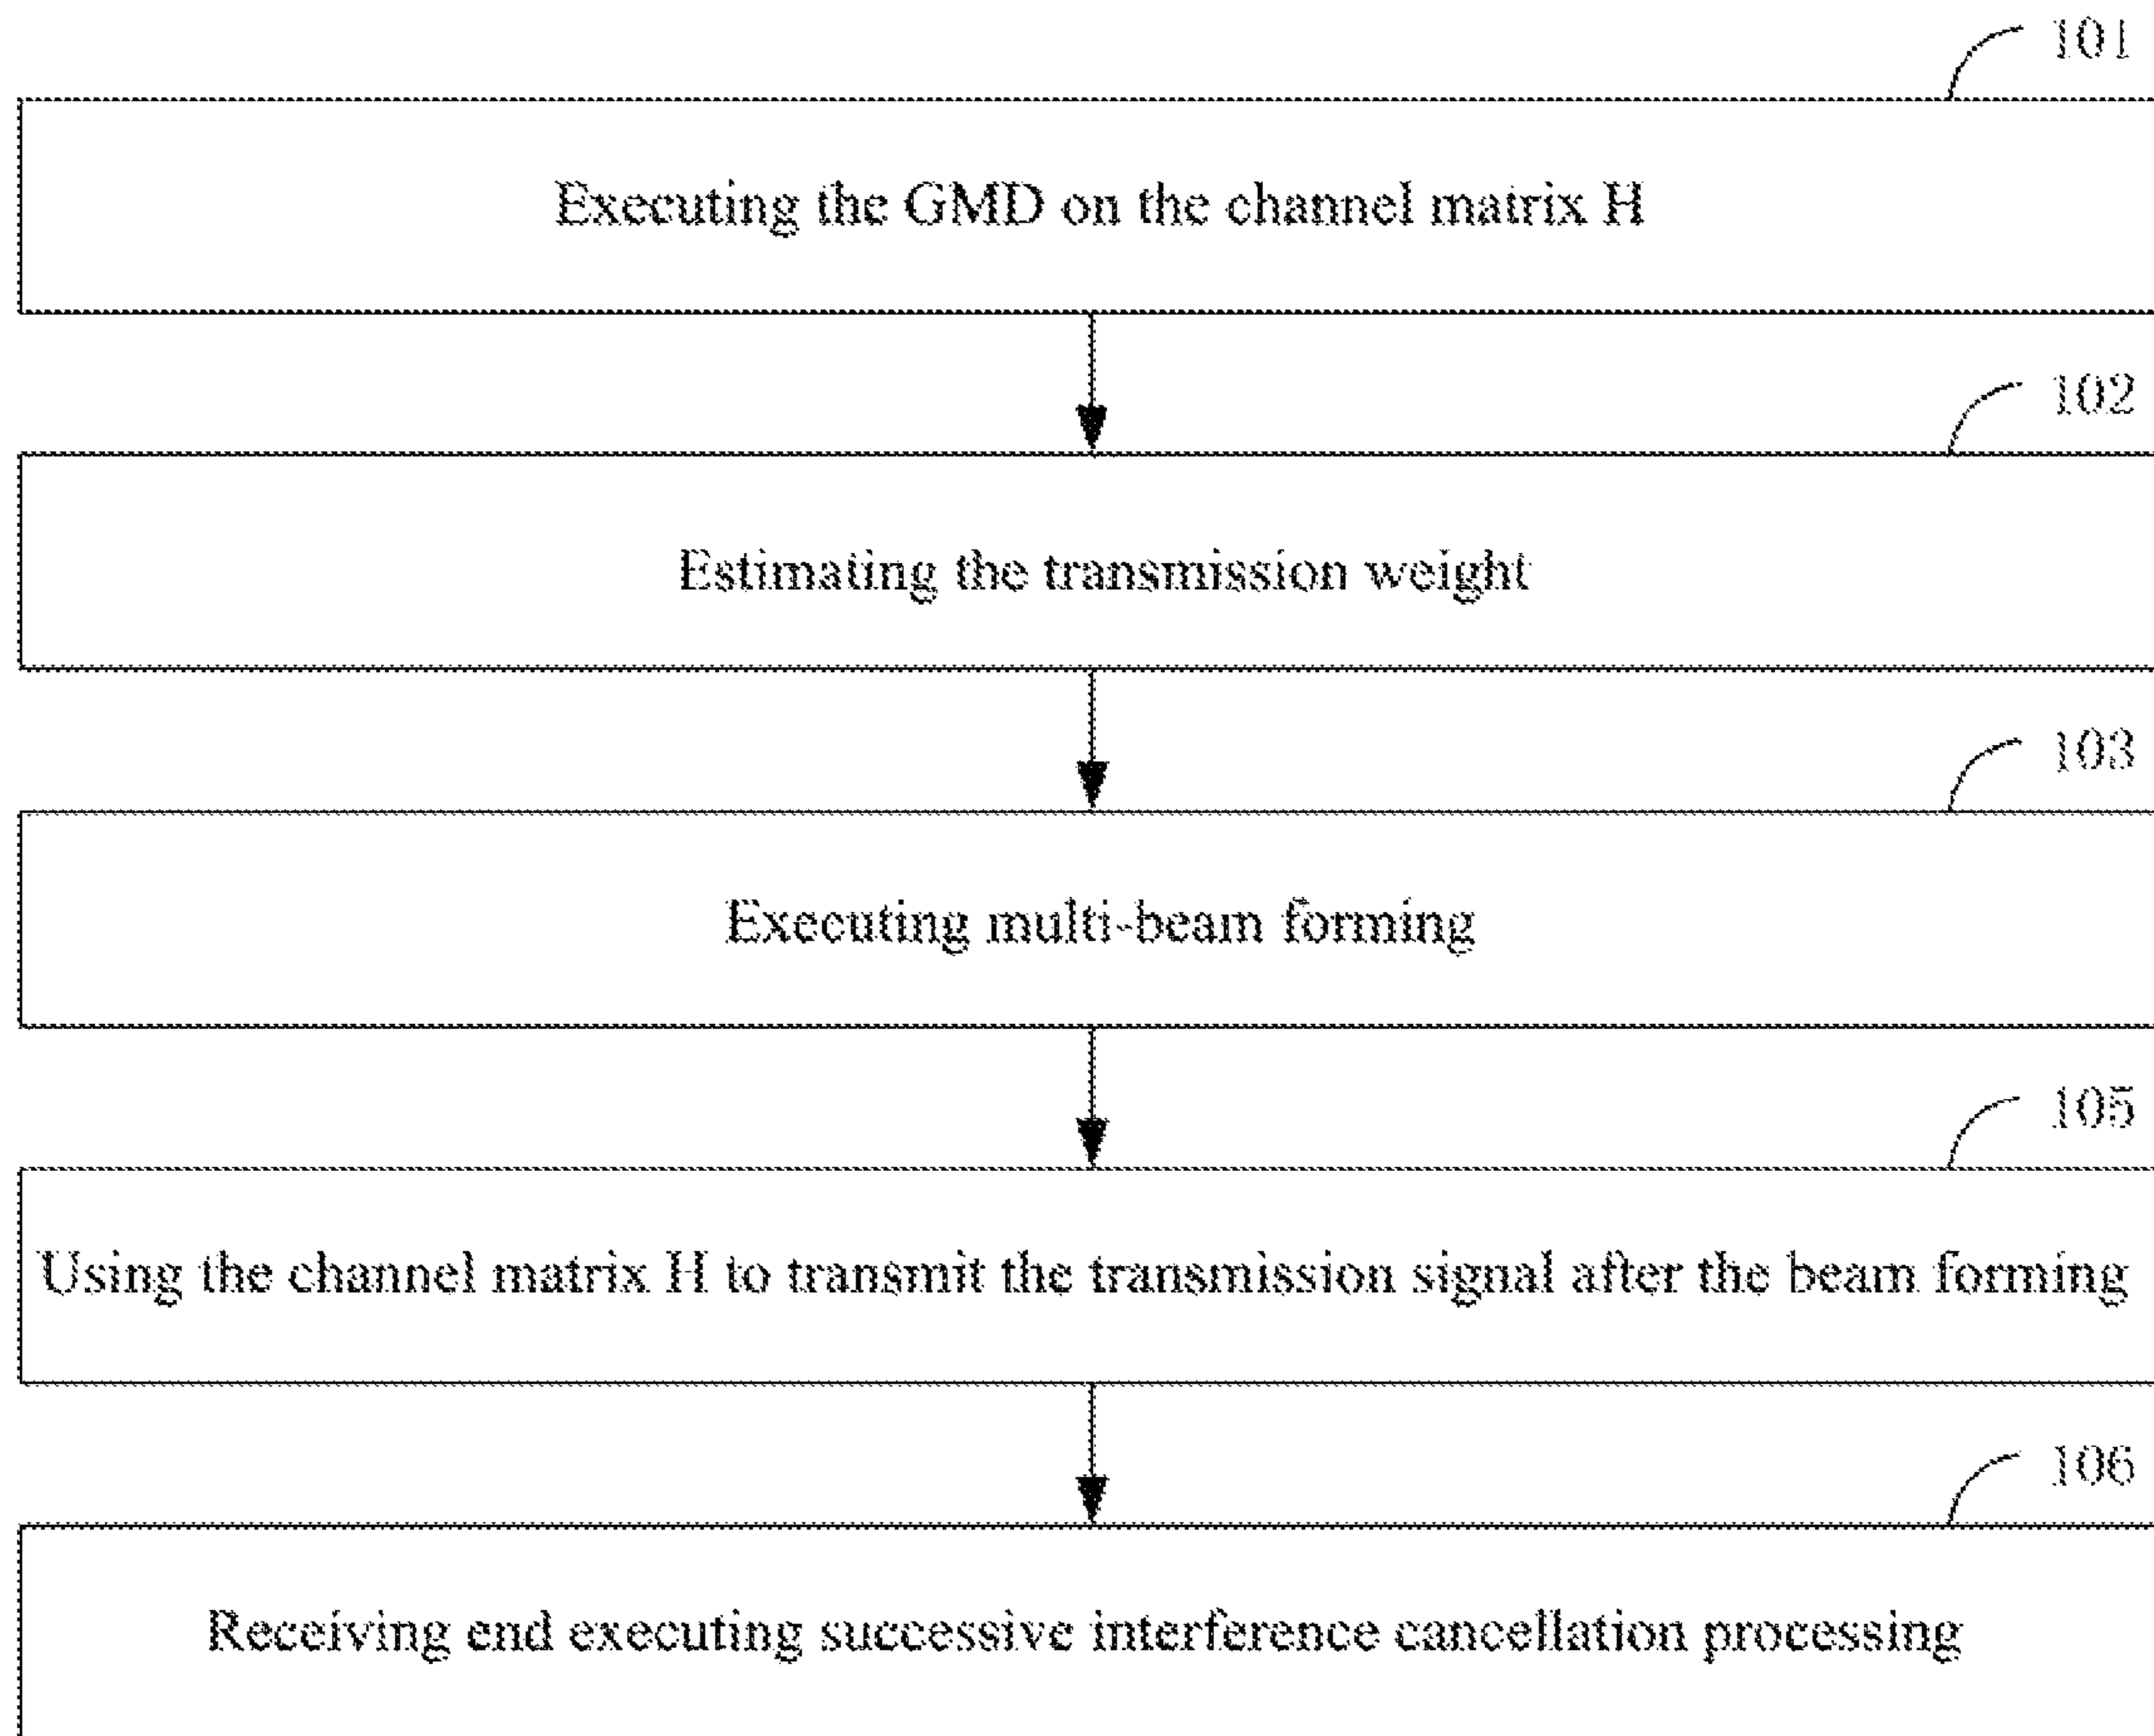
101

Executing the GMD on the channel matrix H

102

Estimating the transmission weight

103

Executing multi-beam forming

105

Using the channel matrix H to transmit the transmission signal after the beam forming

106

Receiving end executing successive interference cancellation processing